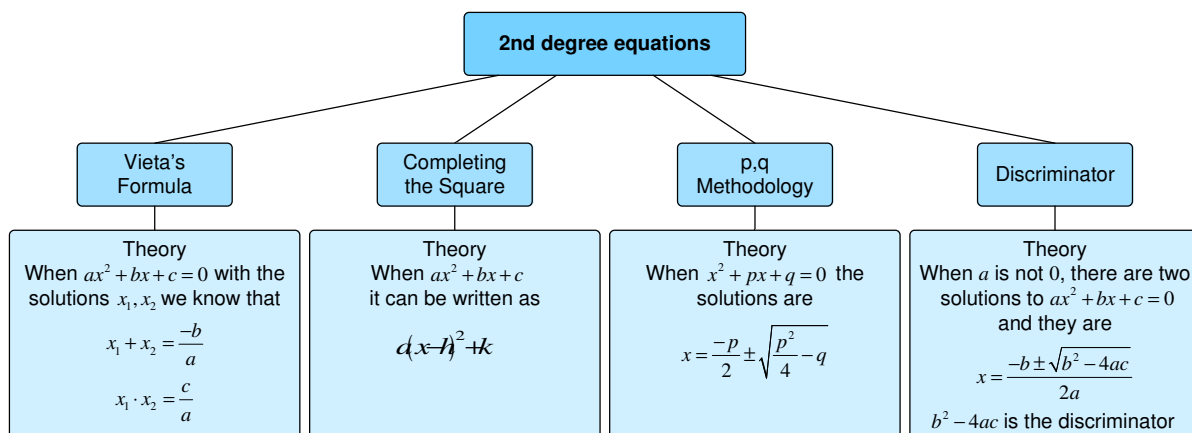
2nd degree equations

Vieta's Formula

Theory
When $ax^2+bx+c=0$ with the solutions $x_1, x_2$ we know that
$x_1+x_2=\frac{-b}{a}$
$x_1 \cdot x_2=\frac{c}{a}$

Completing the Square

Theory
When $ax^2+bx+c$ it can be written as
$a(x-h)^2+k$

p,q Methodology

Theory
When $x^2+px+q=0$ the solutions are
$x=\frac{-p}{2}\pm\sqrt{\frac{p^2}{4}-q}$

Discriminator

Theory
When $a$ is not 0, there are two solutions to $ax^2+bx+c=0$ and they are
$x=\frac{-b\pm\sqrt{b^2-4ac}}{2a}$
$b^2-4ac$ is the discriminator